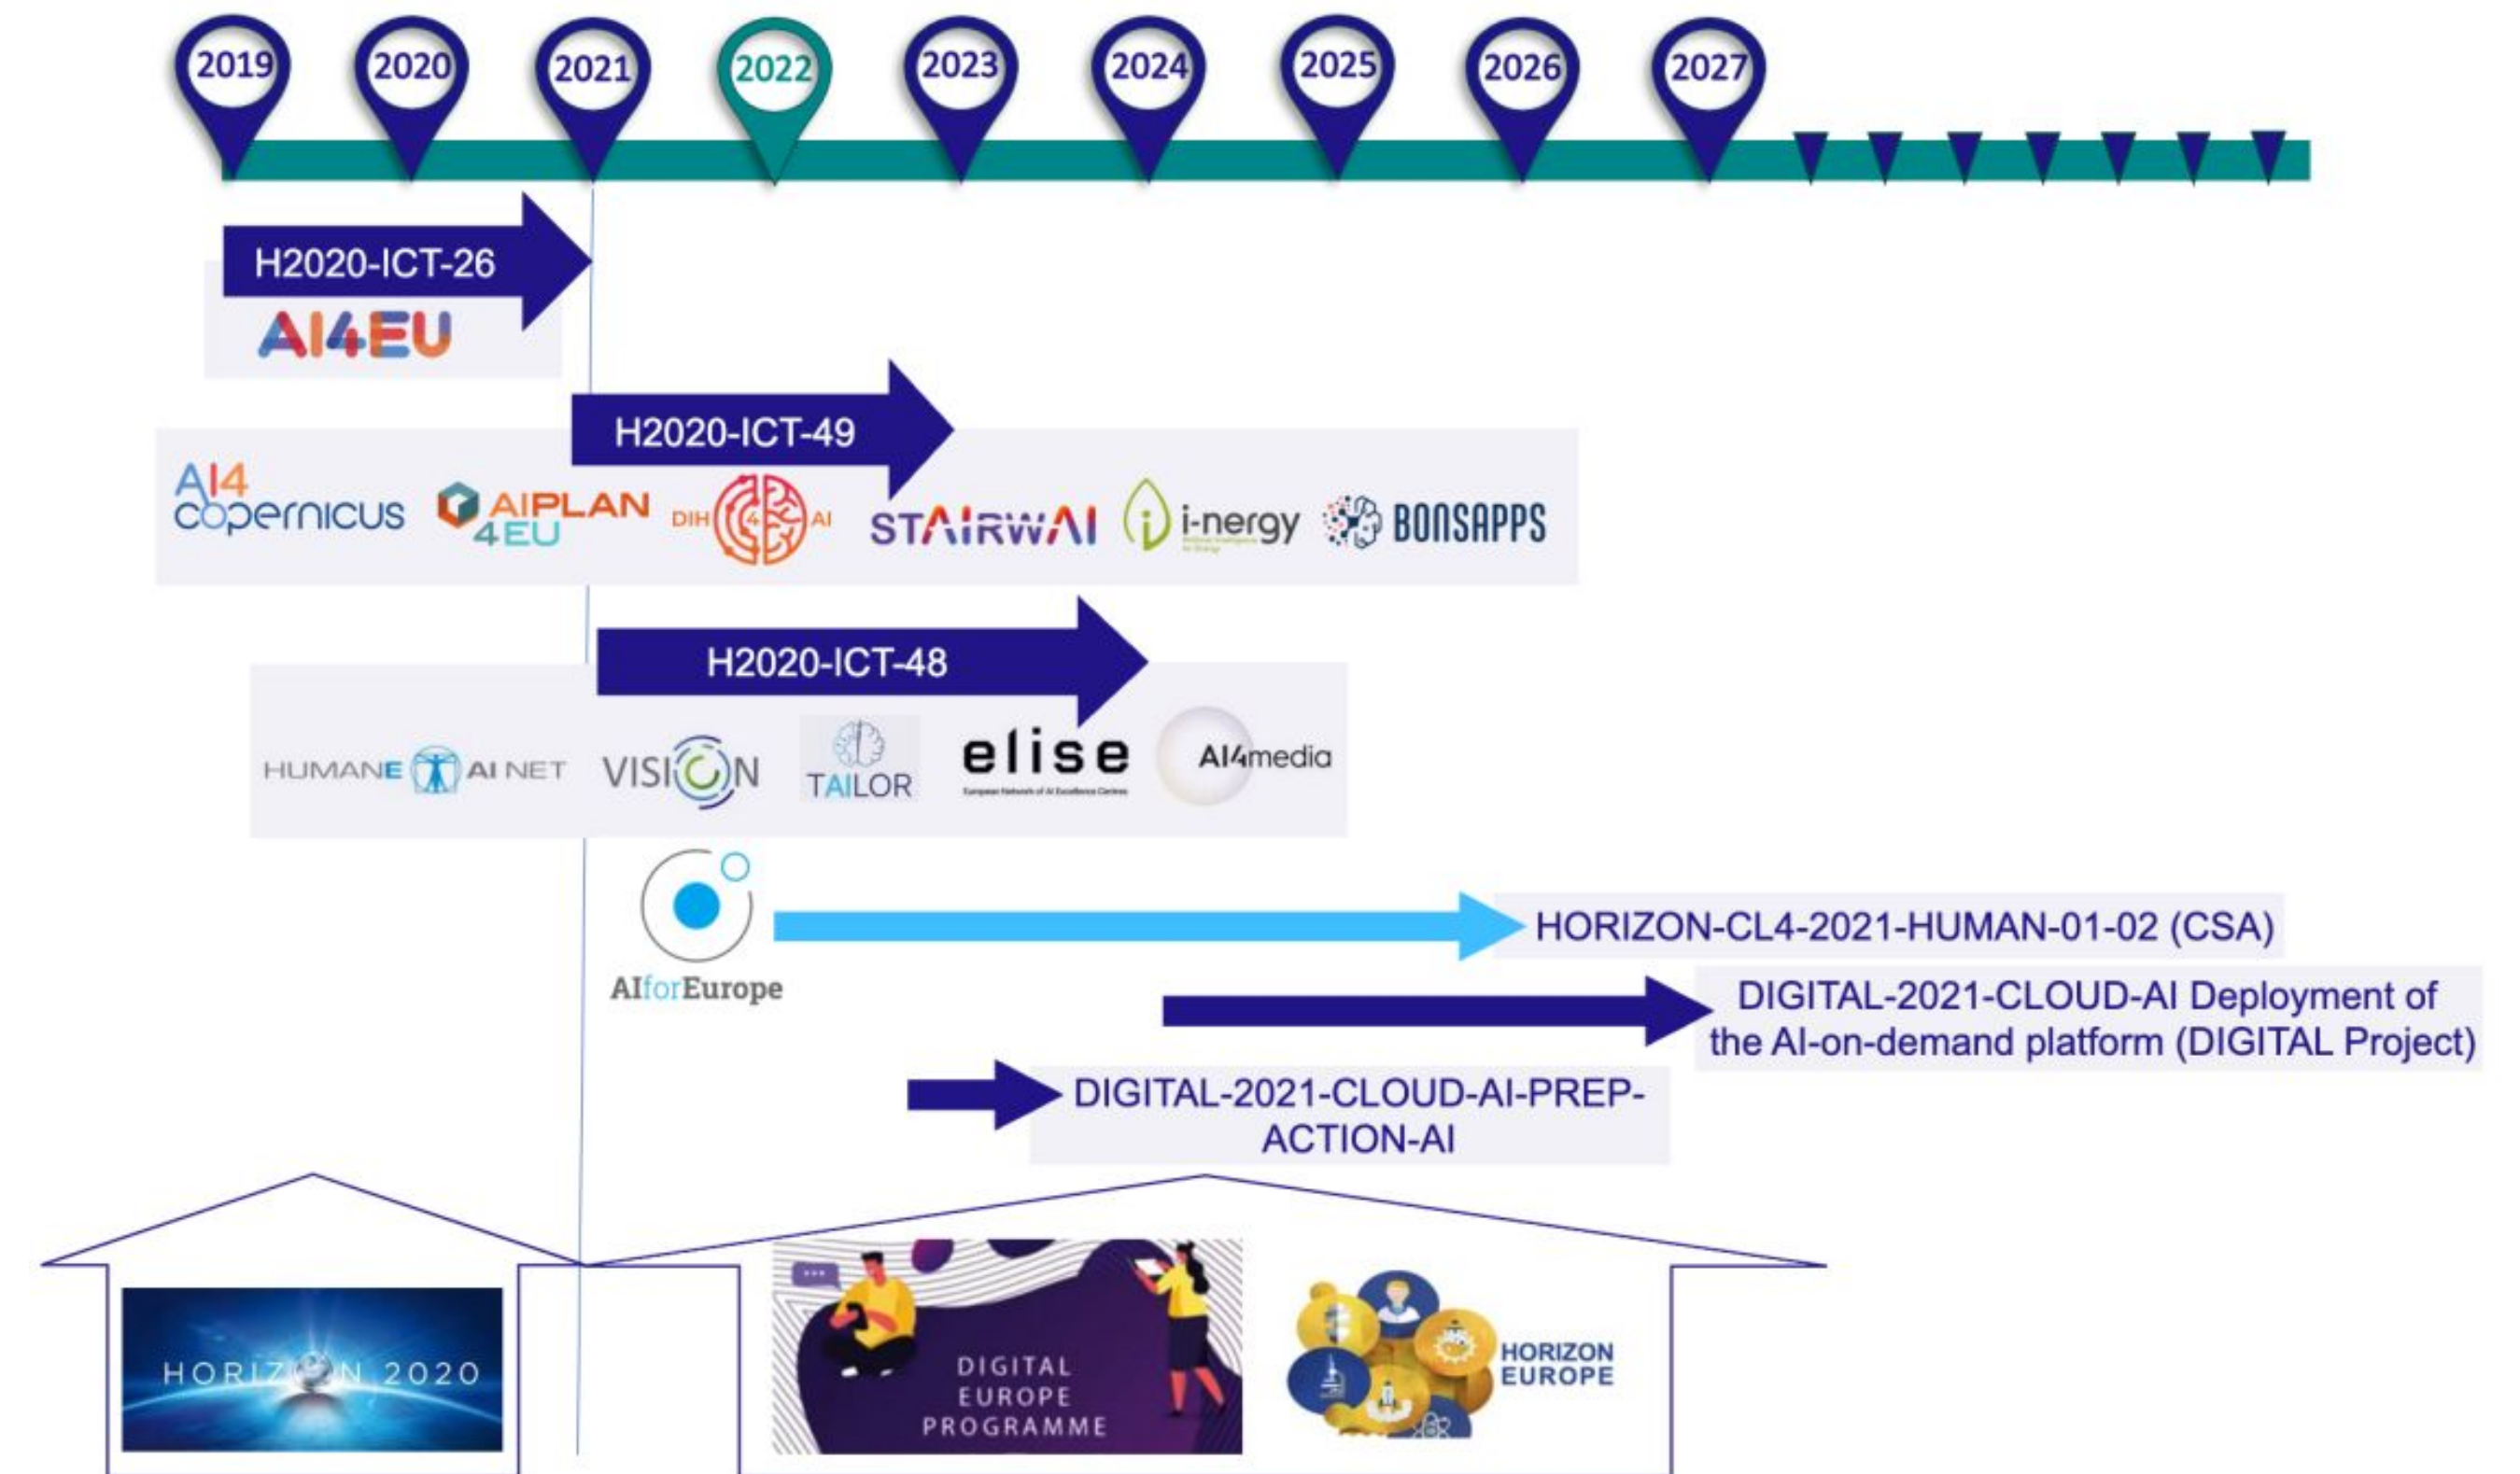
2019 2020 2021 2022 2023 2024 2025 2026 2027

H2020-ICT-26

AI4EU

H2020-ICT-49

AI4 copernicus AIPLAN 4EU DIH 4 AI STAIRWAI i-nergy BONSAPPS

H2020-ICT-48

HUMANE AI NET VISION TAILOR elise AI4media

AIforEurope

HORIZON-CL4-2021-HUMAN-01-02 (CSA)

DIGITAL-2021-CLOUD-AI Deployment of the AI-on-demand platform (DIGITAL Project)

DIGITAL-2021-CLOUD-AI-PREP-ACTION-AI

HORIZON 2020

DIGITAL EUROPE PROGRAMME

HORIZON EUROPE